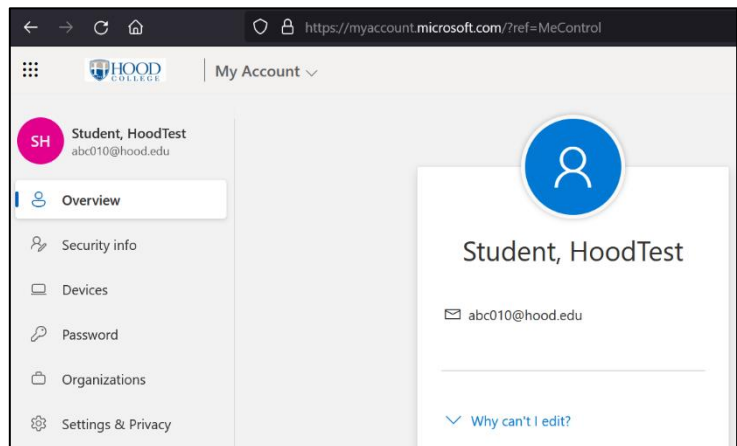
https://myaccount.microsoft.com/?ref=MeControl

HOOD COLLEGE

My Account

SH

Student, HoodTest
abc010@hood.edu

Overview

Security info

Devices

Password

Organizations

Settings & Privacy

Student, HoodTest

abc010@hood.edu

Why can't I edit?